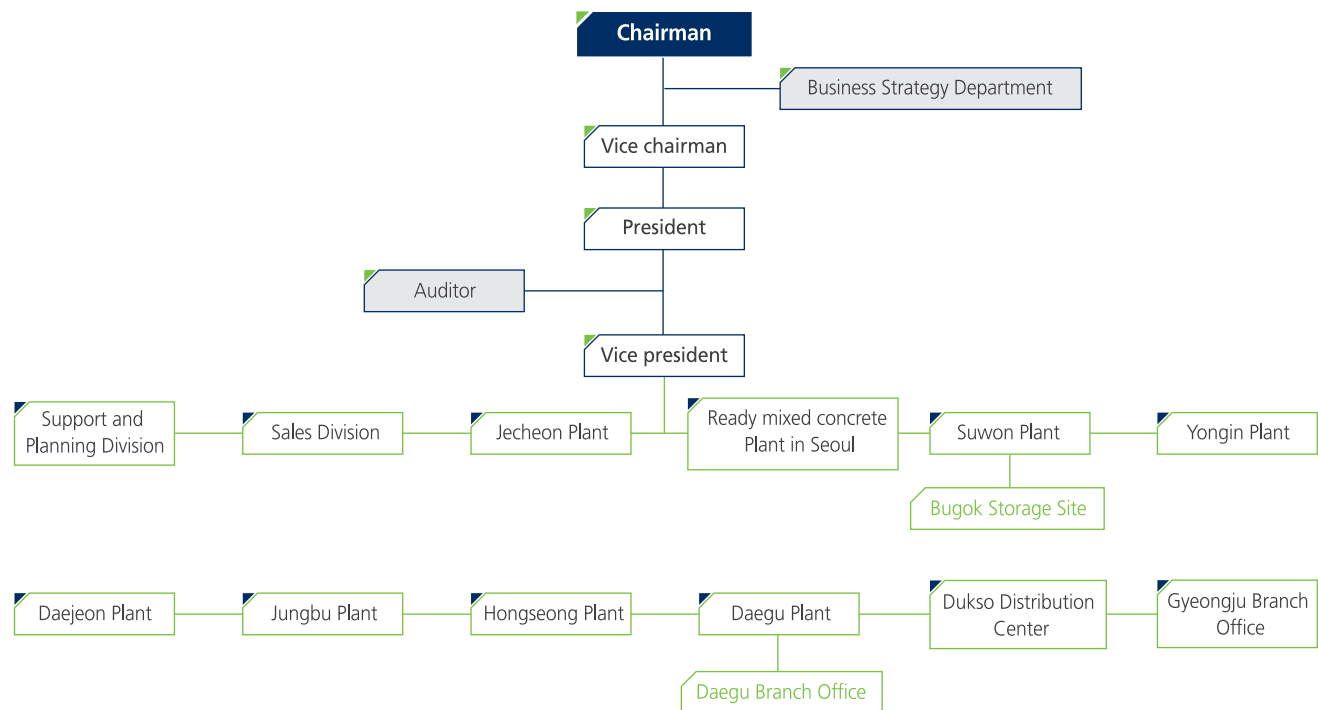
Chairman

Business Strategy Department

Vice chairman

President

Auditor

Vice president

Support and Planning Division

Sales Division

Jecheon Plant

Ready mixed concrete Plant in Seoul

Suwon Plant

Yongin Plant

Bugok Storage Site

Daejeon Plant

Jungbu Plant

Hongseong Plant

Daegu Plant

Dukso Distribution Center

Gyeongju Branch Office

Daegu Branch Office